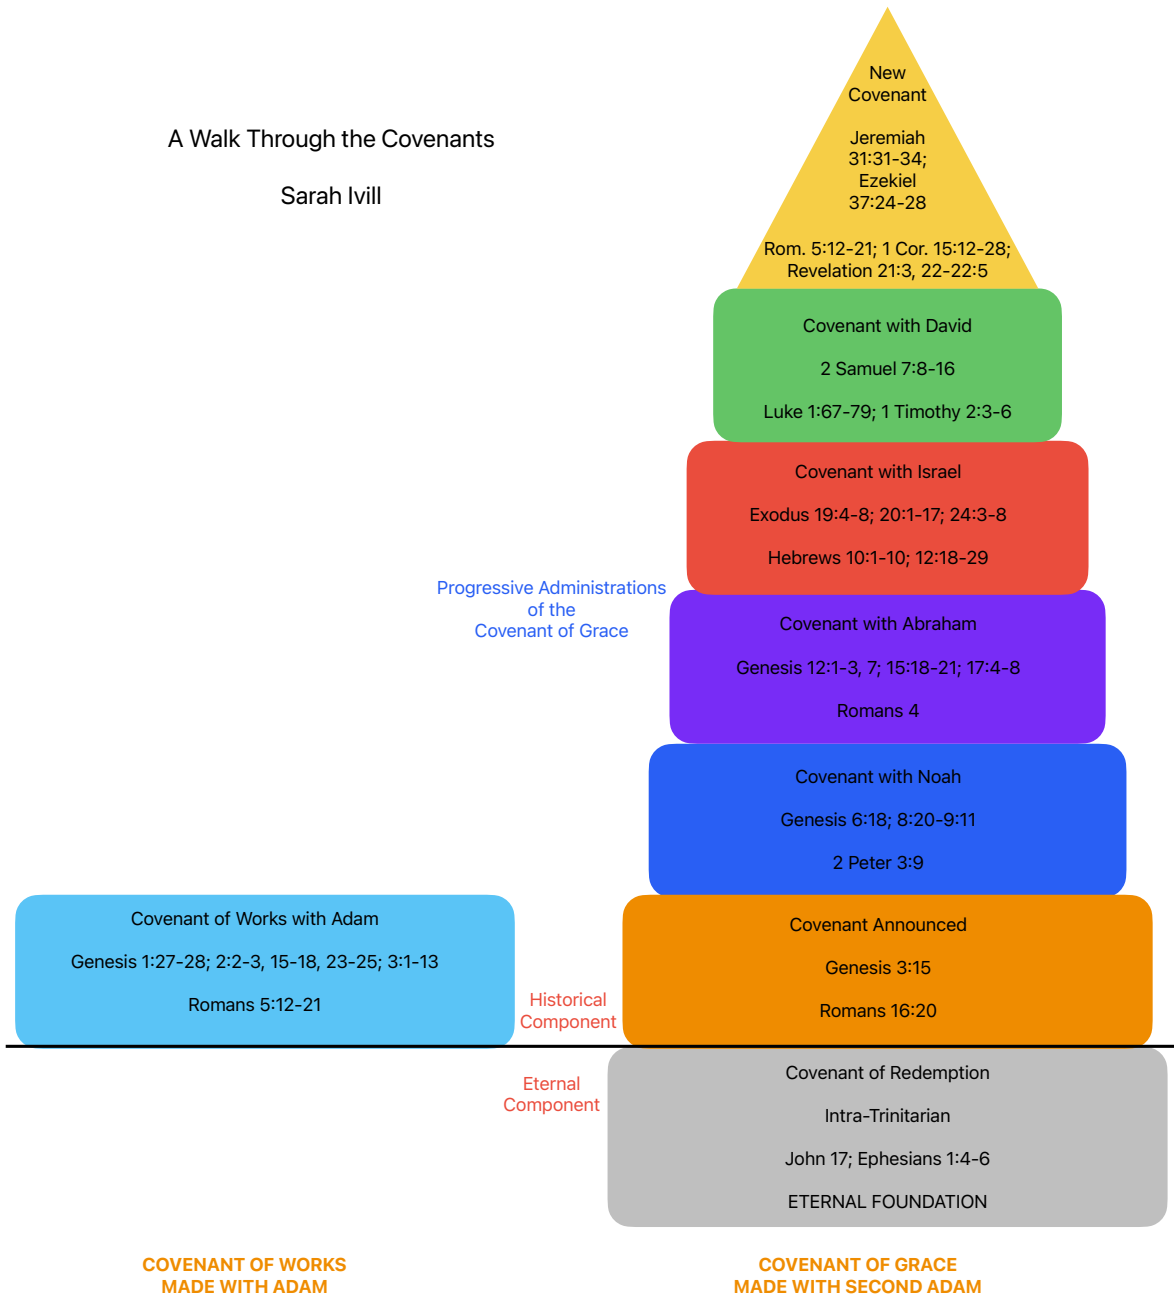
A Walk Through the Covenants

Sarah Ivill

New Covenant

Jeremiah 31:31-34; Ezekiel 37:24-28

Rom. 5:12-21; 1 Cor. 15:12-28; Revelation 21:3, 22-22:5

Covenant with David

2 Samuel 7:8-16

Luke 1:67-79; 1 Timothy 2:3-6

Covenant with Israel

Exodus 19:4-8; 20:1-17; 24:3-8

Hebrews 10:1-10; 12:18-29

Progressive Administrations of the Covenant of Grace

Covenant with Abraham

Genesis 12:1-3, 7; 15:18-21; 17:4-8

Romans 4

Covenant with Noah

Genesis 6:18; 8:20-9:11

2 Peter 3:9

Covenant of Works with Adam

Genesis 1:27-28; 2:2-3, 15-18, 23-25; 3:1-13

Romans 5:12-21

Historical Component

Covenant Announced

Genesis 3:15

Romans 16:20

Eternal Component

Covenant of Redemption

Intra-Trinitarian

John 17; Ephesians 1:4-6

ETERNAL FOUNDATION

COVENANT OF WORKS MADE WITH ADAM

COVENANT OF GRACE MADE WITH SECOND ADAM